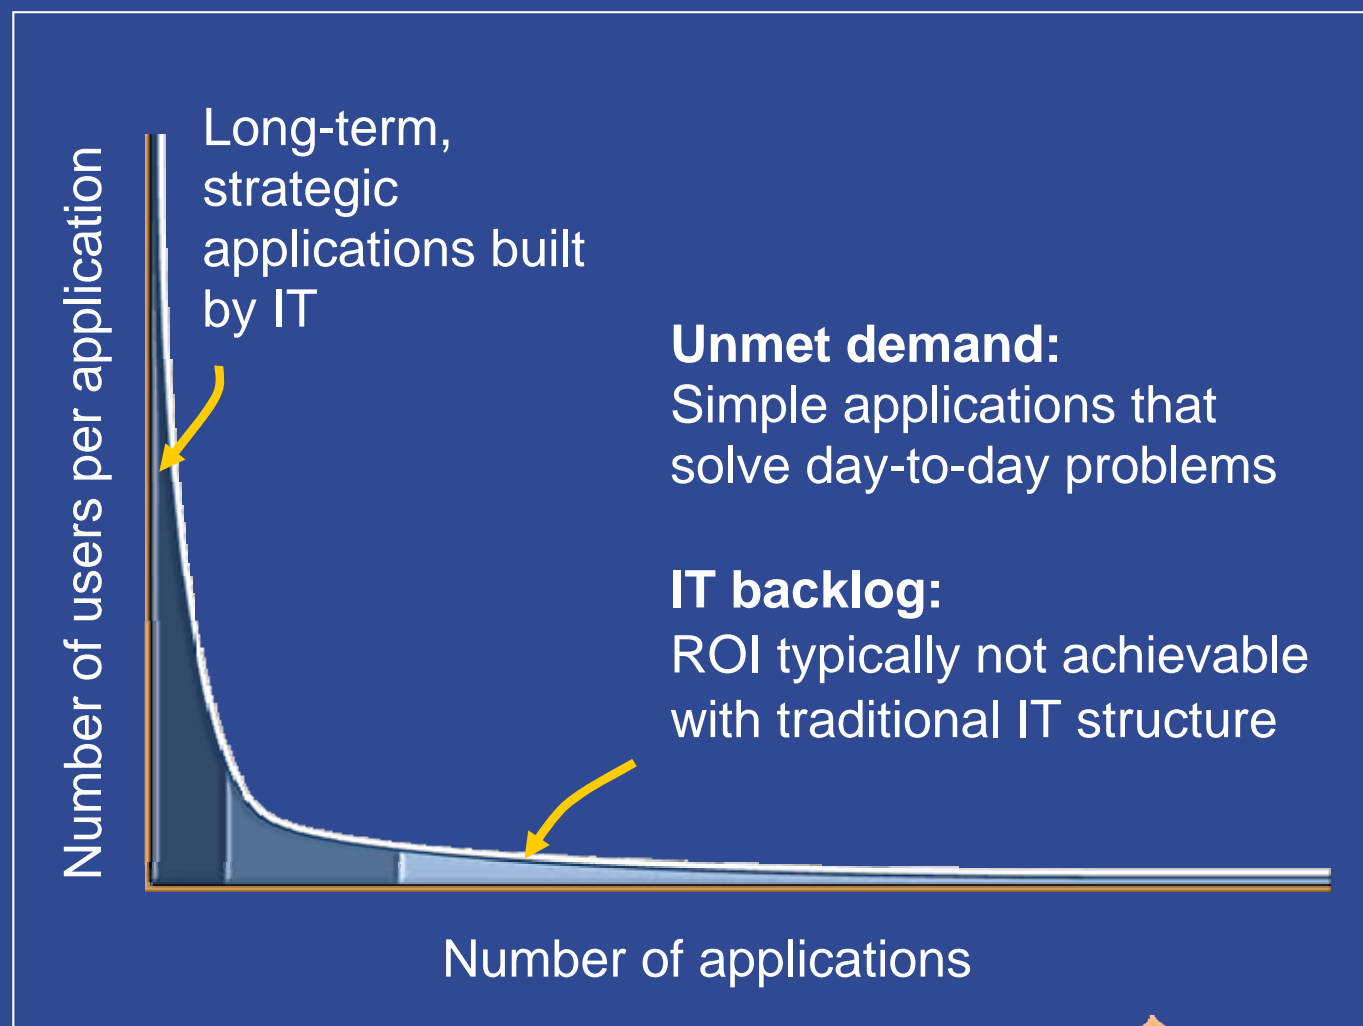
Number of users per application

Long-term, strategic applications built by IT

Unmet demand:
Simple applications that solve day-to-day problems

IT backlog:
ROI typically not achievable with traditional IT structure

Number of applications